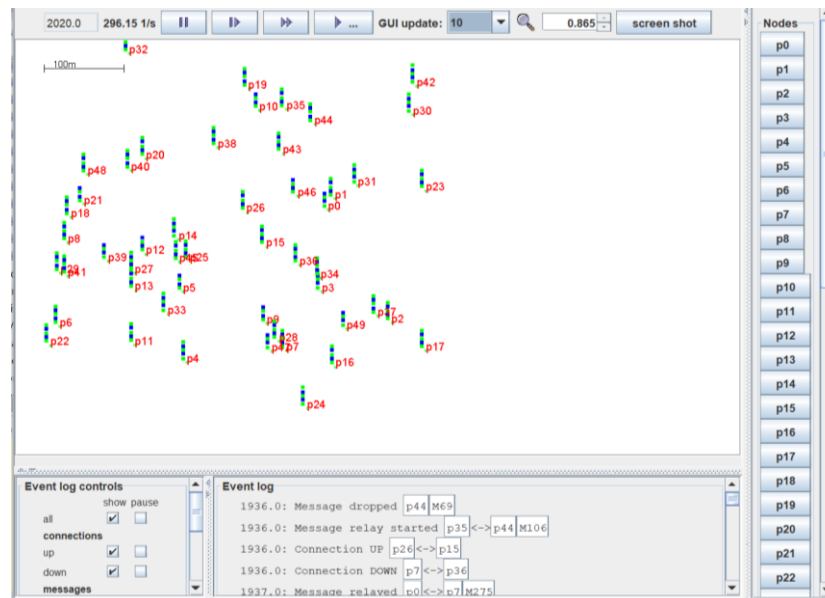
2020.0 296.15 1/s GUI update: 10 0.865 screen shot

Nodes
p0
p1
p2
p3
p4
p5
p6
p7
p8
p9
p10
p11
p12
p13
p14
p15
p16
p17
p18
p19
p20
p21
p22

100m

p32
p19
p42
p10
p35
p30
p44
p38
p43
p20
p40
p48
p31
p23
p46
p1
p0
p21
p18
p26
p8
p14
p15
p12
p39
p45
p25
p36
p27
p41
p34
p13
p5
p3
p33
p37
p2
p6
p9
p49
p22
p11
p28
p47
p7
p17
p4
p16
p24

Event log controls
show pause
all
connections
up
down
messages

Event log
1936.0: Message dropped p44 M69
1936.0: Message relay started p35<->p44 M106
1936.0: Connection UP p26<->p15
1936.0: Connection DOWN p7<->p36
1937.0: Message relayed p0<->p7 M275